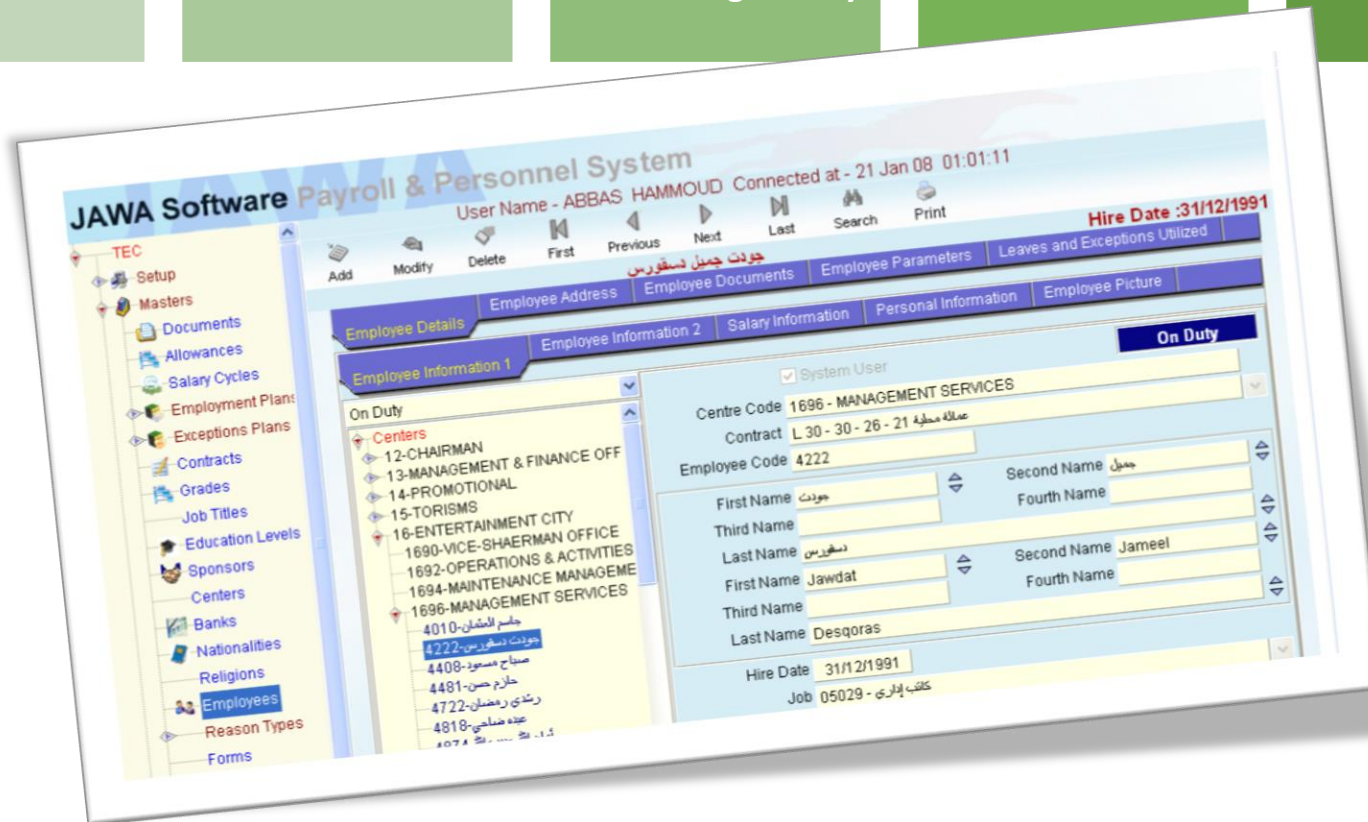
JAWA Software Payroll & Personnel System
User Name - ABBAS HAMMOUD Connected at - 21 Jan 08 01:01:11
Hire Date :31/12/1991

Add Modify Delete First Previous Next Last Search Print

جودت جميل دسقورس

TEC
Setup
Masters
Documents
Allowances
Salary Cycles
Employment Plans
Exceptions Plans
Contracts
Grades
Job Titles
Education Levels
Sponsors
Centers
Banks
Nationalities
Religions
Employees
Reason Types
Forms

Employee Address | Employee Documents | Employee Parameters | Leaves and Exceptions Utilized
Employee Details | Employee Information 2 | Salary Information | Personal Information | Employee Picture
Employee Information 1

On Duty

On Duty
Centers
12-CHAIRMAN
13-MANAGEMENT & FINANCE OFF
14-PROMOTIONAL
15-TORISMS
16-ENTERTAINMENT CITY
1690-VICE-SHAERMAN OFFICE
1692-OPERATIONS & ACTIVITIES
1694-MAINTENANCE MANAGEME
1696-MANAGEMENT SERVICES
4010-جاسم المشان
4222-جودت دسقورس
4408-صباح مسعود
4481-حازم حسن
4722-رشدي رمضان
4818-عبده ضاحي
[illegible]

System User
Centre Code 1696 - MANAGEMENT SERVICES
Contract L 30 - 30 - 26 - 21 - عمالة محلية
Employee Code 4222
First Name جودت
Second Name جميل
Third Name
Fourth Name
Last Name دسقورس
First Name Jawdat
Second Name Jameel
Third Name
Fourth Name
Last Name Desqoras
Hire Date 31/12/1991
Job 05029 - كاتب إداري